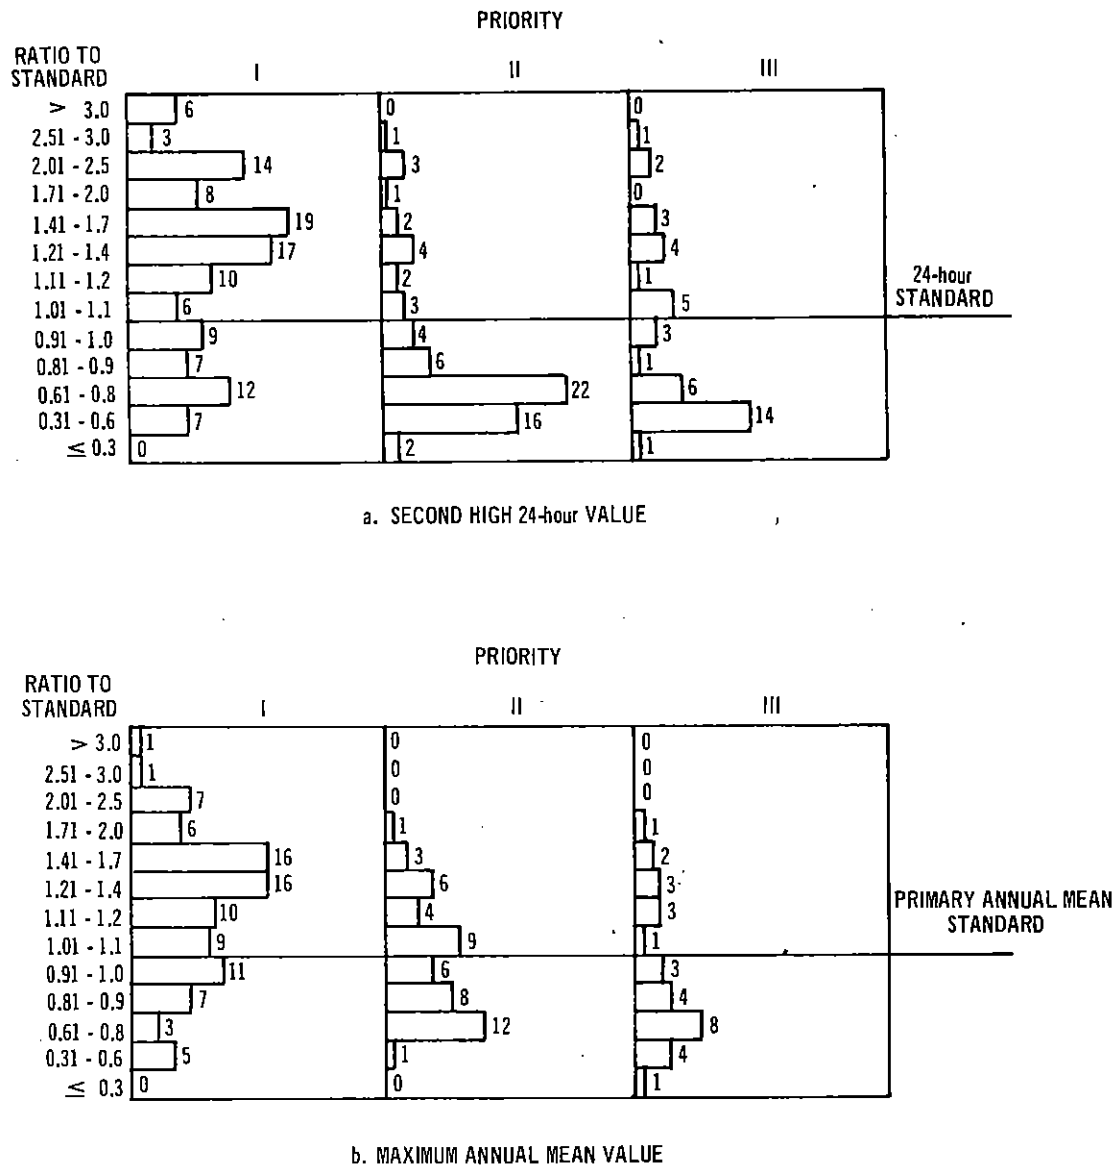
PRIORITY

RATIO TO STANDARD

| RATIO TO STANDARD | I | II | III |
|---|---|---|---|
| > 3.0 | 6 | 0 | 0 |
| 2.51 - 3.0 | 3 | 1 | 1 |
| 2.01 - 2.5 | 14 | 3 | 2 |
| 1.71 - 2.0 | 8 | 1 | 0 |
| 1.41 - 1.7 | 19 | 2 | 3 |
| 1.21 - 1.4 | 17 | 4 | 4 |
| 1.11 - 1.2 | 10 | 2 | 1 |
| 1.01 - 1.1 | 6 | 3 | 5 |
| 0.91 - 1.0 | 9 | 4 | 3 |
| 0.81 - 0.9 | 7 | 6 | 1 |
| 0.61 - 0.8 | 12 | 22 | 6 |
| 0.31 - 0.6 | 7 | 16 | 14 |
| $\leq$ 0.3 | 0 | 2 | 1 |

24-hour STANDARD

a. SECOND HIGH 24-hour VALUE

PRIORITY

| RATIO TO STANDARD | I | II | III |
|---|---|---|---|
| > 3.0 | 1 | 0 | 0 |
| 2.51 - 3.0 | 1 | 0 | 0 |
| 2.01 - 2.5 | 7 | 0 | 0 |
| 1.71 - 2.0 | 6 | 1 | 1 |
| 1.41 - 1.7 | 16 | 3 | 2 |
| 1.21 - 1.4 | 16 | 6 | 3 |
| 1.11 - 1.2 | 10 | 4 | 3 |
| 1.01 - 1.1 | 9 | 9 | 1 |
| 0.91 - 1.0 | 11 | 6 | 3 |
| 0.81 - 0.9 | 7 | 8 | 4 |
| 0.61 - 0.8 | 3 | 12 | 8 |
| 0.31 - 0.6 | 5 | 1 | 4 |
| $\leq$ 0.3 | 0 | 0 | 1 |

PRIMARY ANNUAL MEAN STANDARD

b. MAXIMUM ANNUAL MEAN VALUE